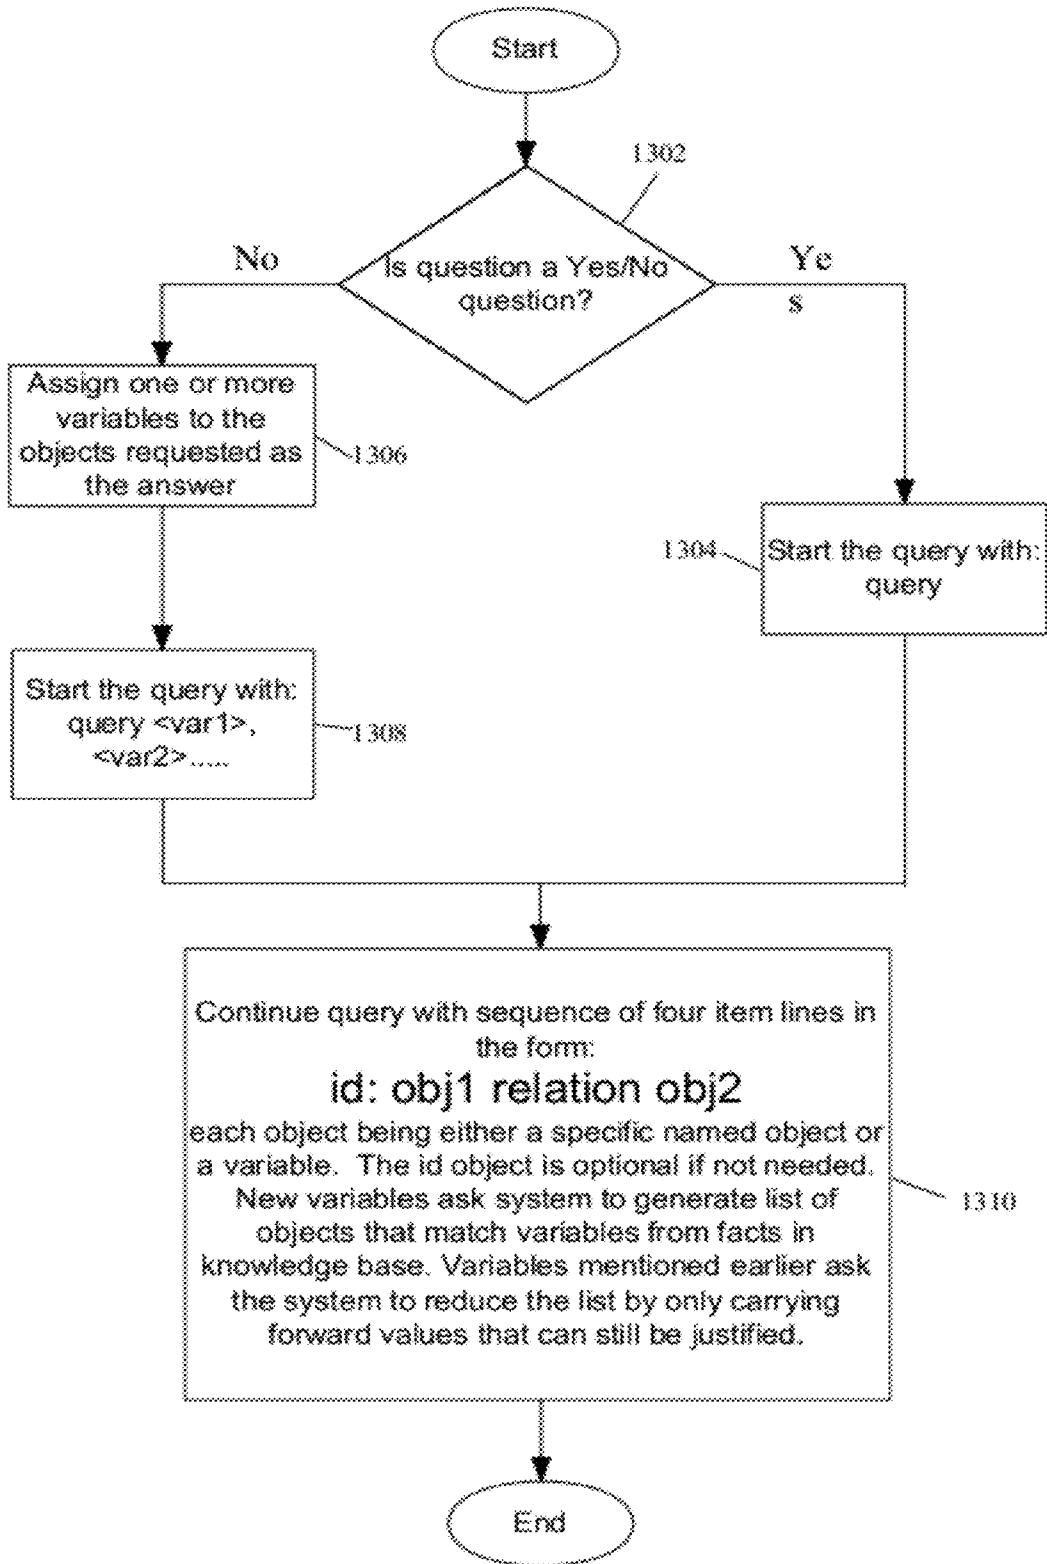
Start

1302

Is question a Yes/No question?

No

Ye
s

Assign one or more variables to the objects requested as the answer

1306

1304

Start the query with: query

Start the query with: query <var1>, <var2>.....

1308

Continue query with sequence of four item lines in the form:

id: obj1 relation obj2

each object being either a specific named object or a variable. The id object is optional if not needed. New variables ask system to generate list of objects that match variables from facts in knowledge base. Variables mentioned earlier ask the system to reduce the list by only carrying forward values that can still be justified.

1310

End